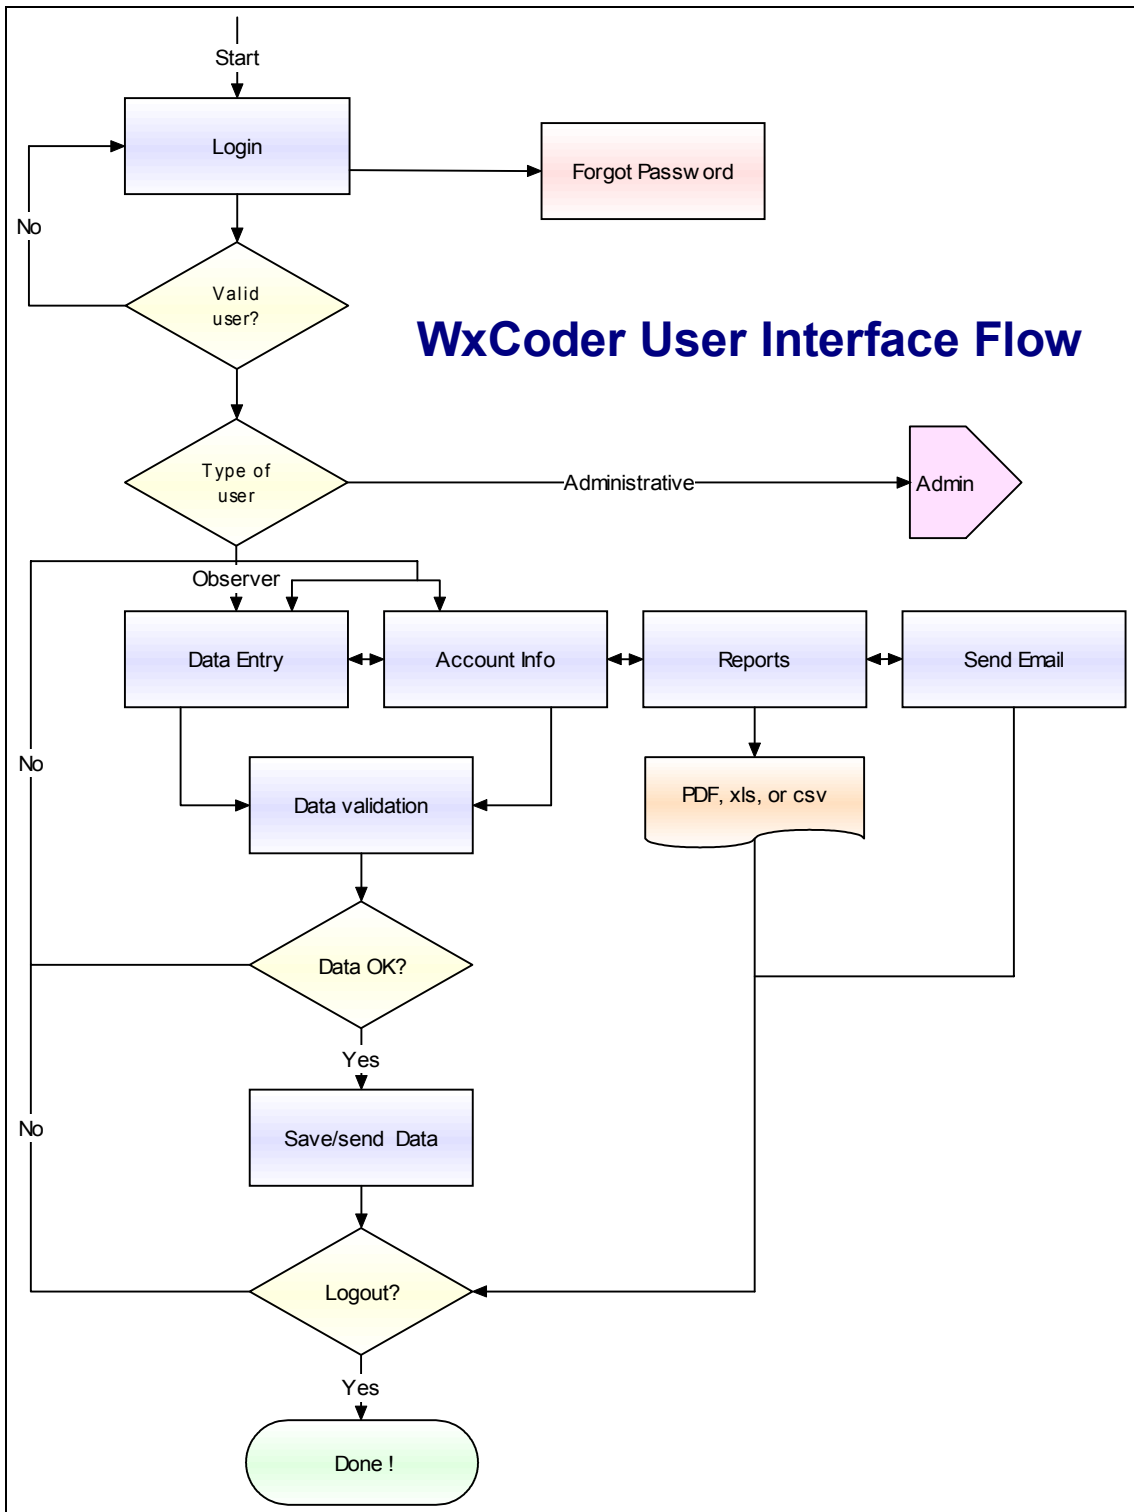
Start

Login

Forgot Password

No

Valid user?

WxCoder User Interface Flow

Type of user

Administrative

Admin

Observer

Data Entry

Account Info

Reports

Send Email

No

Data validation

PDF, xls, or csv

Data OK?

Yes

No

Save/send Data

Logout?

Yes

Done !